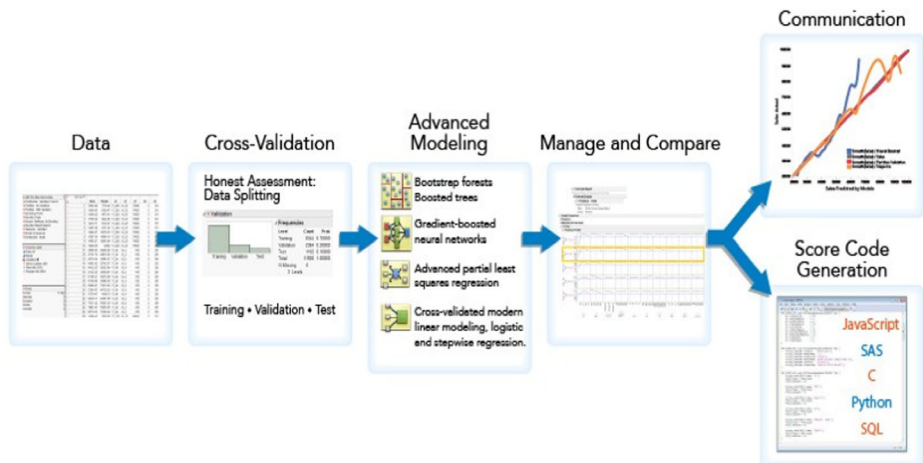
Data

Cross-Validation

Honest Assessment: Data Splitting

Validation

Frequencies

| Level | Count | Prob |
|---|---|---|
| Training | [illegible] | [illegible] |
| Validation | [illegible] | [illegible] |
| Test | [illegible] | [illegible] |
| Total | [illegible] | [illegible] |
| N Missing | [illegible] | |
| 3 Levels | | |

Training Validation Test

Training • Validation • Test

Advanced Modeling

Bootstrap forests
Boosted trees

Gradient-boosted neural networks

Advanced partial least squares regression

Cross-validated modern linear modeling, logistic and stepwise regression.

Manage and Compare

Communication

Score Code Generation

JavaScript
SAS
C
Python
SQL